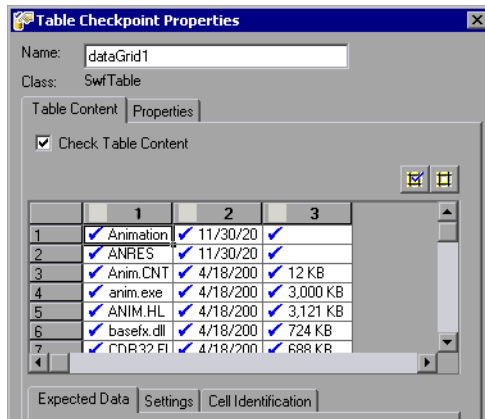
Table Checkpoint Properties

Name: dataGrid1

Class: SwfTable

Table Content | Properties

Check Table Content

|   | 1 | 2 | 3 |
|---|---|---|---|
| 1 | Animation | 11/30/20 | |
| 2 | ANRES | 11/30/20 | |
| 3 | Anim.CNT | 4/18/200 | 12 KB |
| 4 | anim.exe | 4/18/200 | 3,000 KB |
| 5 | ANIM.HL | 4/18/200 | 3,121 KB |
| 6 | basefx.dll | 4/18/200 | 724 KB |
| 7 | CDB32.FI | 4/18/200 | 688 KB |

Expected Data | Settings | Cell Identification